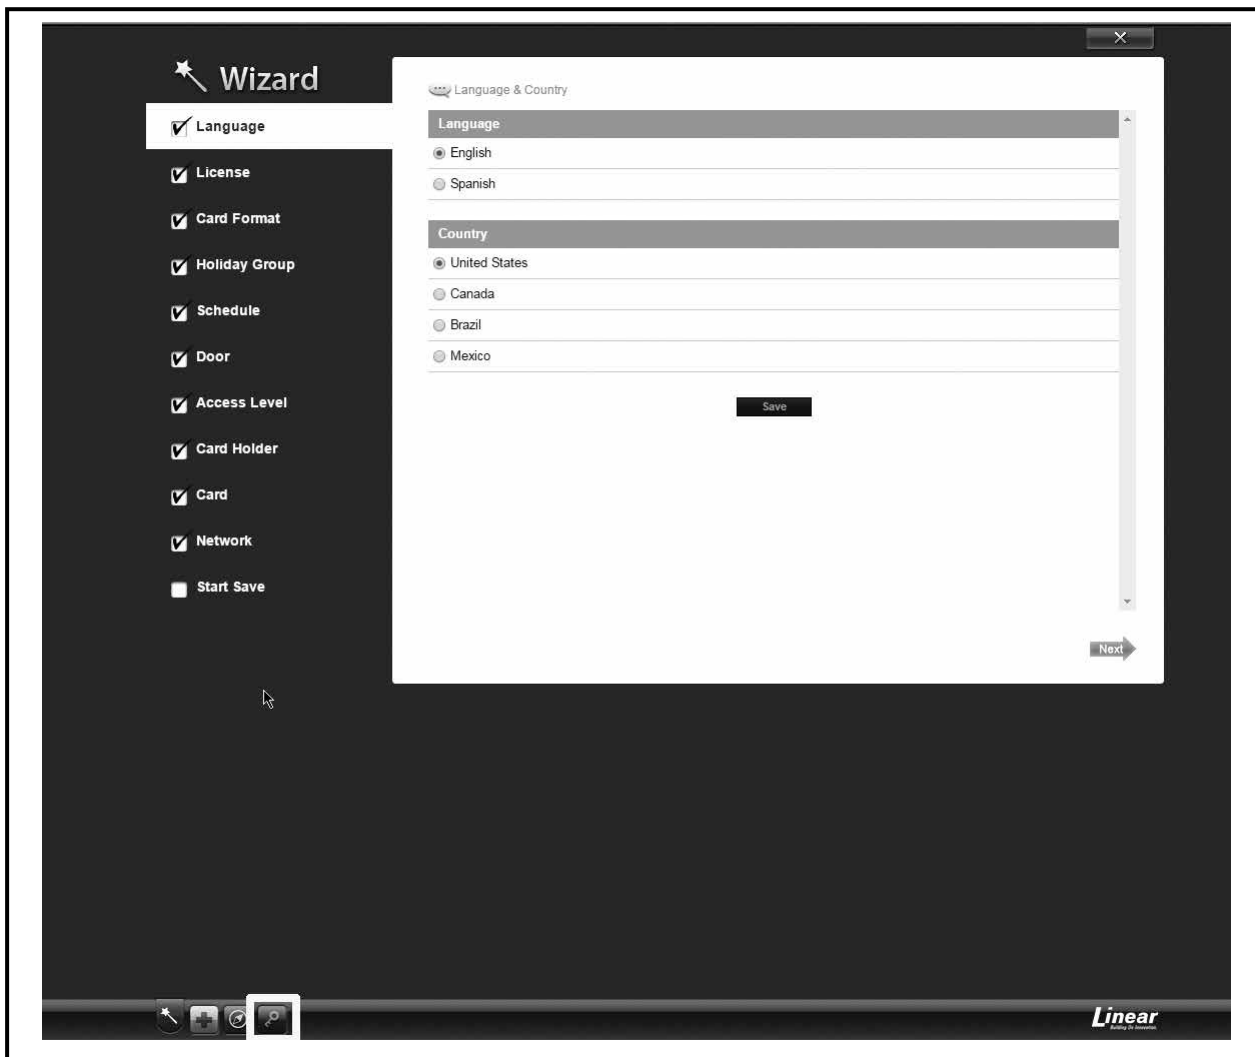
Wizard

Language

License

Card Format

Holiday Group

Schedule

Door

Access Level

Card Holder

Card

Network

Start Save

Language & Country

Language

English

Spanish

Country

United States

Canada

Brazil

Mexico

Save

Next

Linear